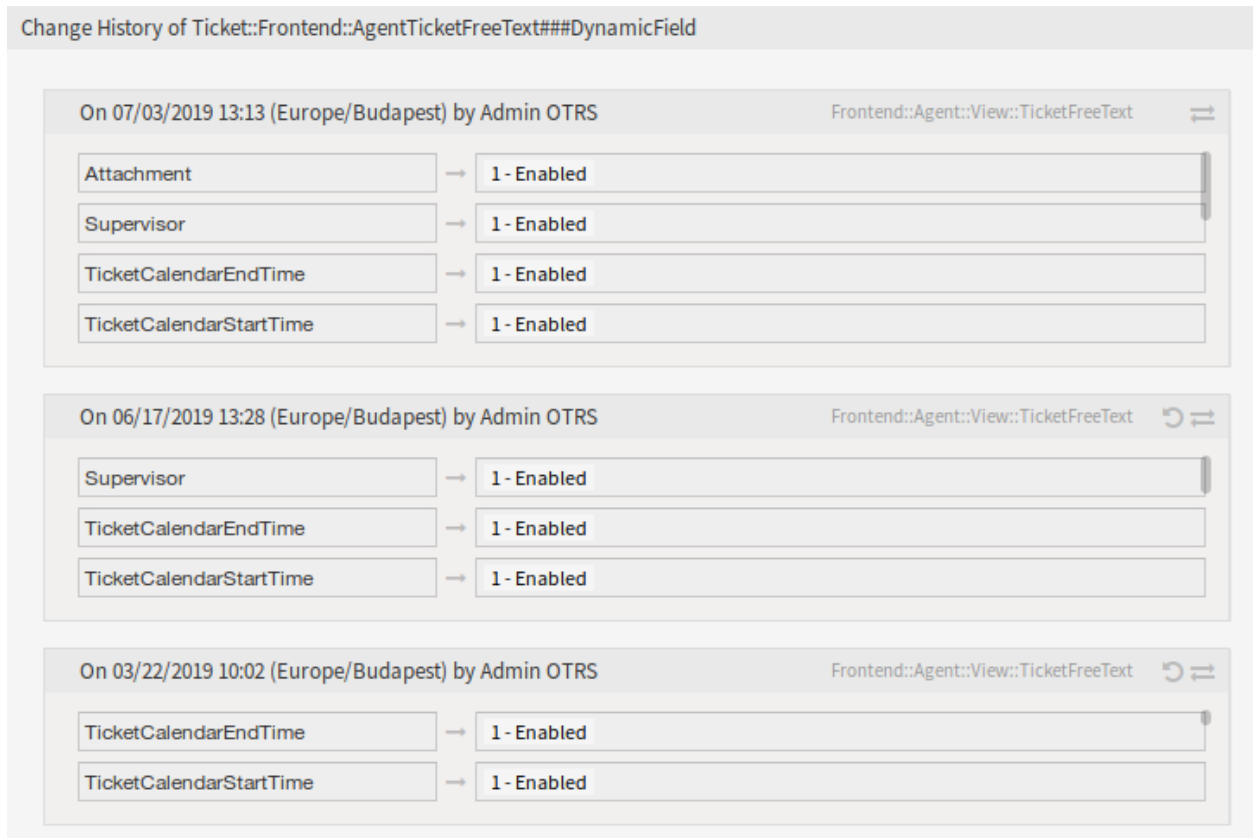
Change History of Ticket::Frontend::AgentTicketFreeText###DynamicField

On 07/03/2019 13:13 (Europe/Budapest) by Admin OTRS

Frontend::Agent::View::TicketFreeText

| | | |
|---|---|---|
| Attachment | → | 1 - Enabled |
| Supervisor | → | 1 - Enabled |
| TicketCalendarEndTime | → | 1 - Enabled |
| TicketCalendarStartTime | → | 1 - Enabled |

On 06/17/2019 13:28 (Europe/Budapest) by Admin OTRS

Frontend::Agent::View::TicketFreeText

| | | |
|---|---|---|
| Supervisor | → | 1 - Enabled |
| TicketCalendarEndTime | → | 1 - Enabled |
| TicketCalendarStartTime | → | 1 - Enabled |

On 03/22/2019 10:02 (Europe/Budapest) by Admin OTRS

Frontend::Agent::View::TicketFreeText

| | | |
|---|---|---|
| TicketCalendarEndTime | → | 1 - Enabled |
| TicketCalendarStartTime | → | 1 - Enabled |